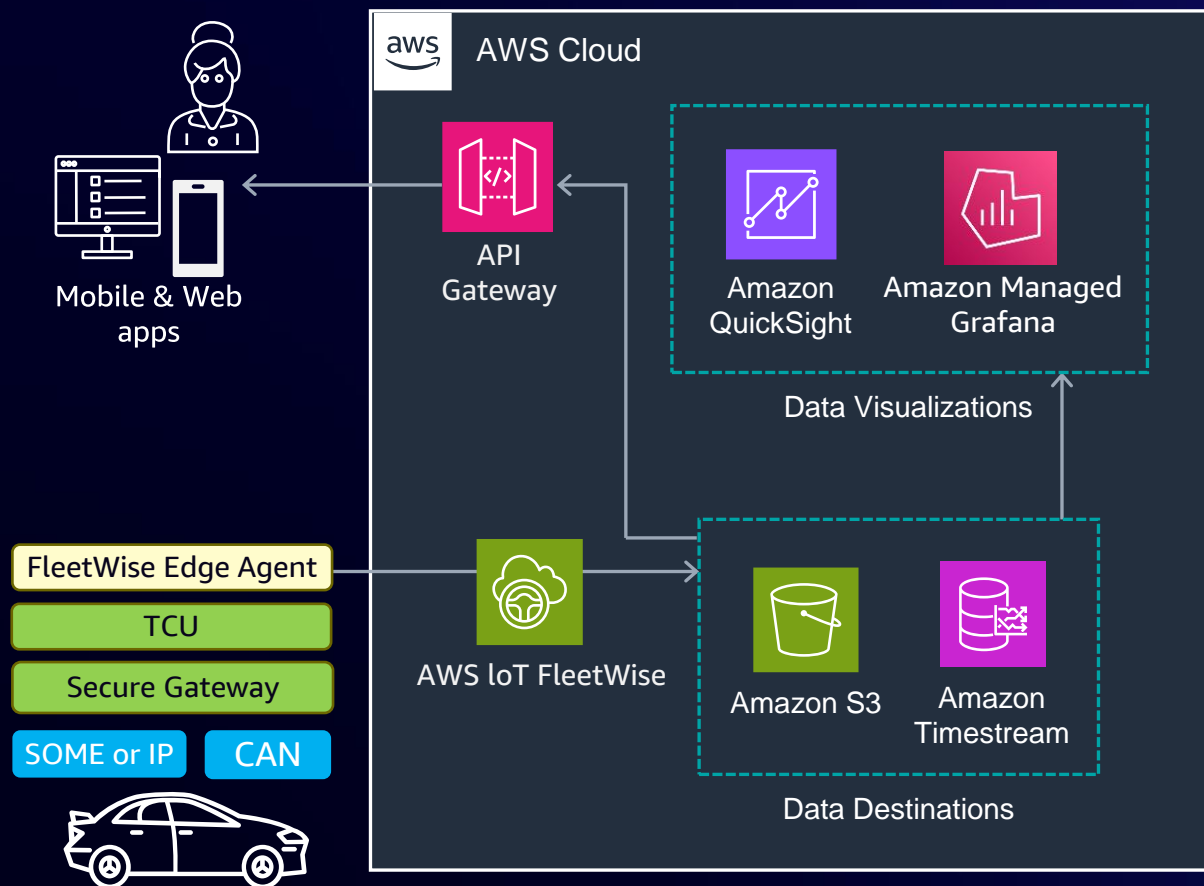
aws

AWS Cloud

Mobile & Web apps

API Gateway

Amazon QuickSight

Amazon Managed Grafana

Data Visualizations

FleetWise Edge Agent

TCU

Secure Gateway

SOME or IP

CAN

AWS loT FleetWise

Amazon S3

Amazon Timestream

Data Destinations